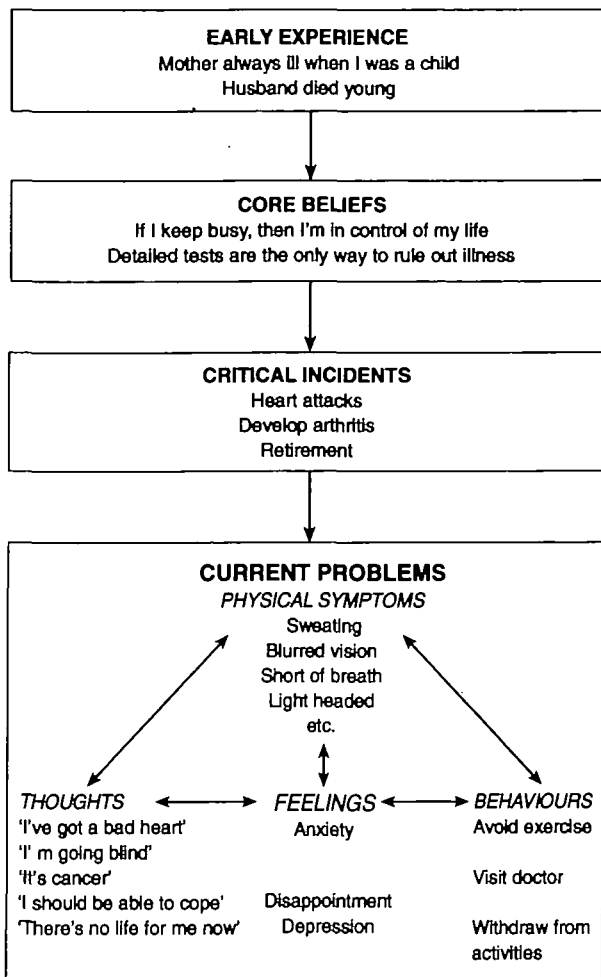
EARLY EXPERIENCE
Mother always ill when I was a child
Husband died young

CORE BELIEFS
If I keep busy, then I'm in control of my life
Detailed tests are the only way to rule out illness

CRITICAL INCIDENTS
Heart attacks
Develop arthritis
Retirement

CURRENT PROBLEMS
PHYSICAL SYMPTOMS
Sweating
Blurred vision
Short of breath
Light headed
etc.

THOUGHTS
'I've got a bad heart'
'I' m going blind'
'It's cancer'
'I should be able to cope'
'There's no life for me now'

FEELINGS
Anxiety

Disappointment
Depression

BEHAVIOURS
Avoid exercise

Visit doctor

Withdraw from activities